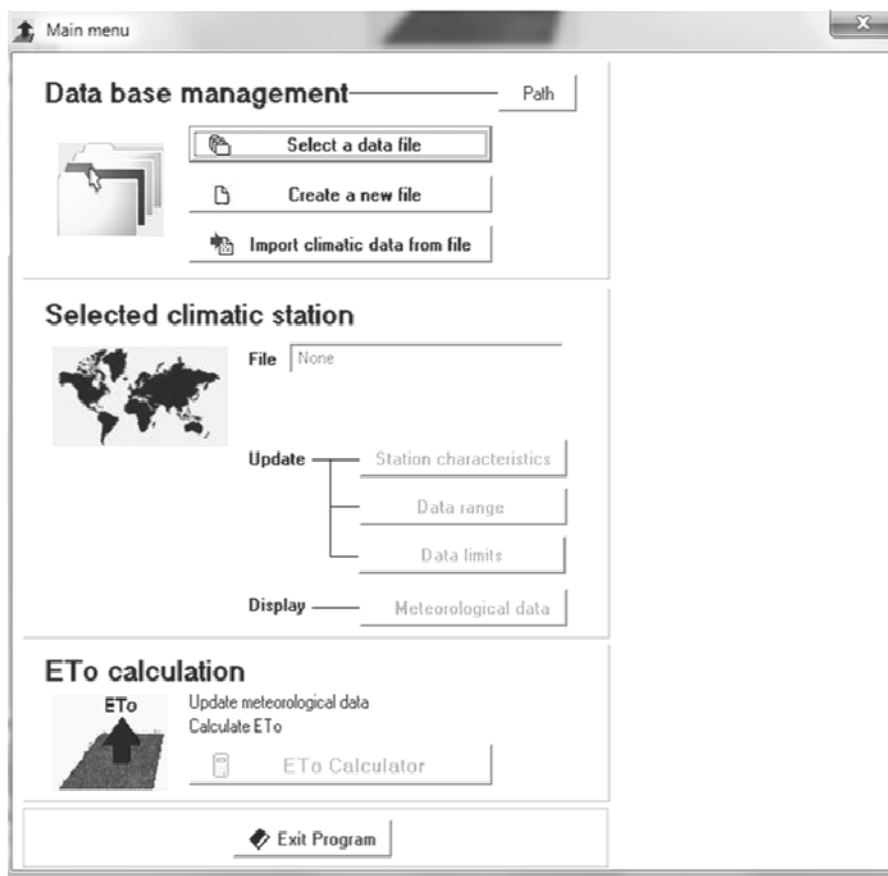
Main menu

Data base management

Path

Select a data file

Create a new file

Import climatic data from file

Selected climatic station

File None

Update

Station characteristics

Data range

Data limits

Display

Meteorological data

ETo calculation

ETo

Update meteorological data
Calculate ETo

ETo Calculator

Exit Program